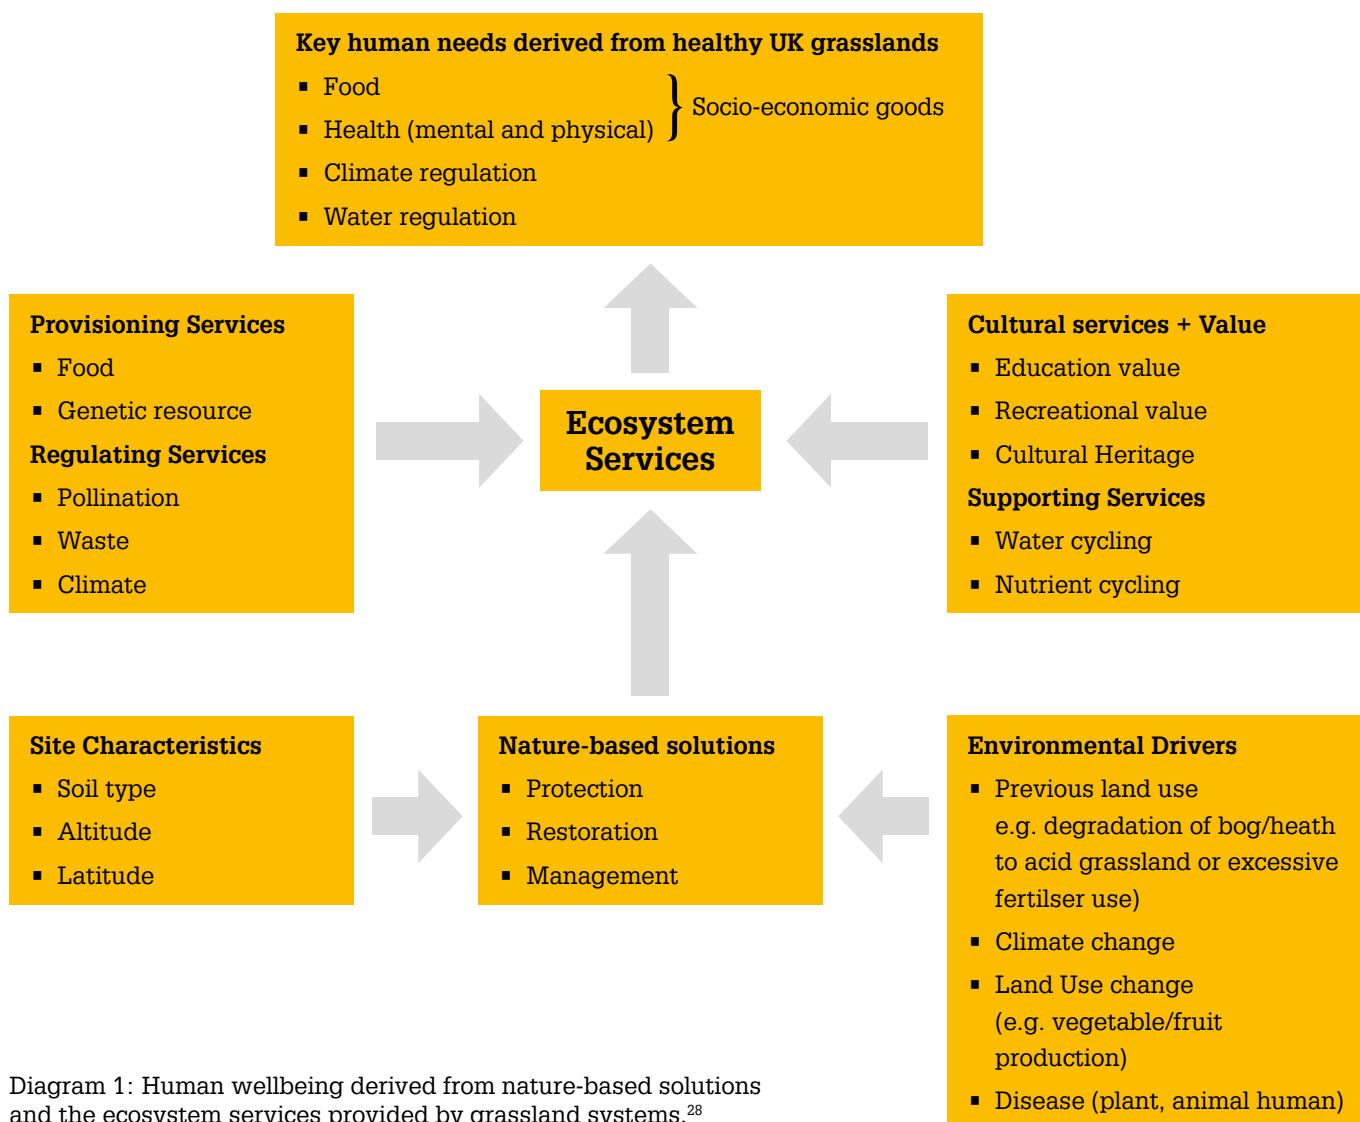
Key human needs derived from healthy UK grasslands

- Food
- Health (mental and physical)

} Socio-economic goods

- Climate regulation
- Water regulation

Provisioning Services

- Food
- Genetic resource

Regulating Services

- Pollination
- Waste
- Climate

Ecosystem Services

Cultural services + Value

- Education value
- Recreational value
- Cultural Heritage

Supporting Services

- Water cycling
- Nutrient cycling

Site Characteristics

- Soil type
- Altitude
- Latitude

Nature-based solutions

- Protection
- Restoration
- Management

Environmental Drivers

- Previous land use e.g. degradation of bog/heath to acid grassland or excessive fertilser use)
- Climate change
- Land Use change (e.g. vegetable/fruit production)
- Disease (plant, animal human)

Diagram 1: Human wellbeing derived from nature-based solutions and the ecosystem services provided by grassland systems.$^{28}$